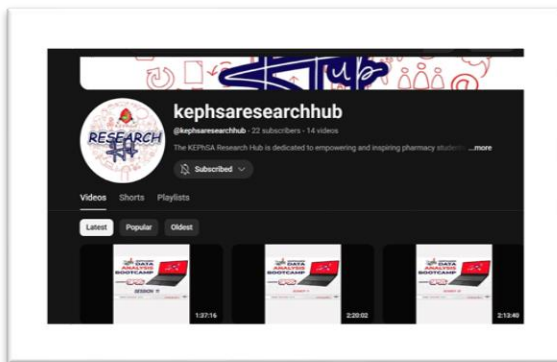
Hub

RESEARCH

kephsaresearchhub

@kephsaresearchhub · 22 subscribers · 14 videos

The KEPhSA Research Hub is dedicated to empowering and inspiring pharmacy stude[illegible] ...more

Subscribed

Videos Shorts Playlists

Latest Popular Oldest

DATA ANALYSIS BOOTCAMP

SESSION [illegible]

1:37:16

DATA ANALYSIS BOOTCAMP

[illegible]

2:20:02

DATA ANALYSIS BOOTCAMP

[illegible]

2:13:40